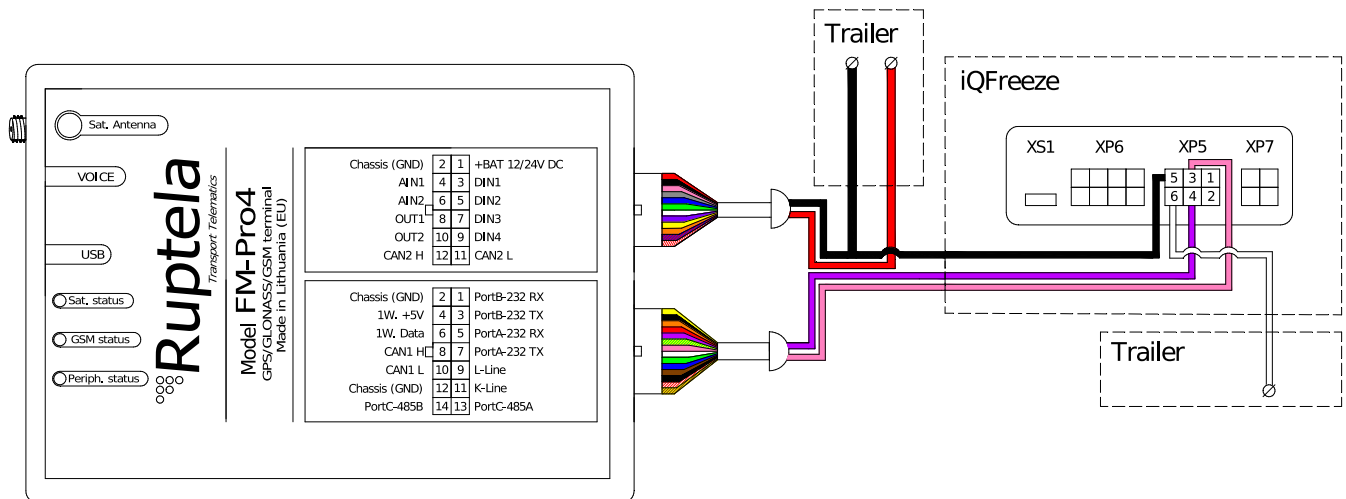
Trailer

iQFreeze

XS1 XP6 XP5 XP7

| 5 | 3 | 1 |
|---|---|---|
| 6 | 4 | 2 |

Trailer

Sat. Antenna

VOICE

USB

Sat. status

GSM status

Periph. status

Ruptela
Transport Telematics

Model FM-Pro4
GPS/GLONASS/GSM terminal
Made in Lithuania (EU)

| Chassis (GND) | 2 | 1 | +BAT 12/24V DC |
|---|---|---|---|
| AIN1 | 4 | 3 | DIN1 |
| AIN2 | 6 | 5 | DIN2 |
| OUT1 | 8 | 7 | DIN3 |
| OUT2 | 10 | 9 | DIN4 |
| CAN2 H | 12 | 11 | CAN2 L |

| Chassis (GND) | 2 | 1 | PortB-232 RX |
|---|---|---|---|
| 1W. +5V | 4 | 3 | PortB-232 TX |
| 1W. Data | 6 | 5 | PortA-232 RX |
| CAN1 H | 8 | 7 | PortA-232 TX |
| CAN1 L | 10 | 9 | L-Line |
| Chassis (GND) | 12 | 11 | K-Line |
| PortC-485B | 14 | 13 | PortC-485A |